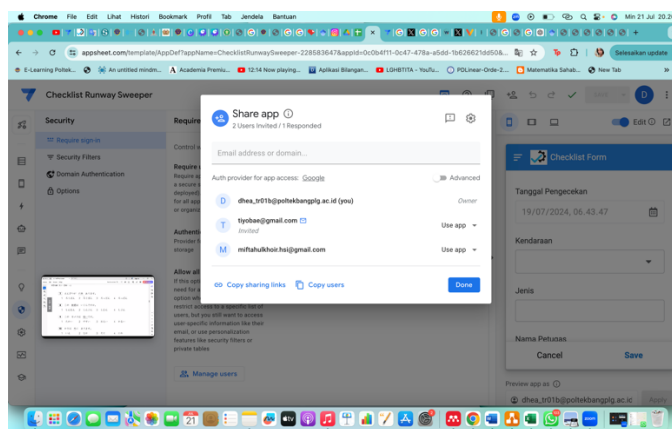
Chrome File Edit Lihat Histori Bookmark Profil Tab Jendela Bantuan

Min 21 Jul 20.2

appsheet.com/template/AppDef?appName=ChecklistRunwaySweeper-228583647&appId=0c0b4f11-0c47-478a-a5dd-1b626621dd50&...

Selesaikan update

E-Learning Poltek... An untitled mindm... Academia Premiu... 12:14 Now playing... Aplikasi Bilangan... LGHBTITA - YouTu... PDLinear-Orde-2... Matematika Sahab... New Tab

Checklist Runway Sweeper

Security

Require sign-in

Security Filters

Domain Authentication

Options

Require

Control a

Require
a secure
deployed
for all pa
or organi

Authenti
Provider f
storage

Allow all
If this opt
need for s
option wil
restrict access to a specific list of users, but you still want to access user-specific information like their email, or use personalization features like security filters or private tables

Manage users

Share app ⓘ
2 Users Invited / 1 Responded

Email address or domain...

Auth provider for app access: Google

Advanced

D dhea_tr01b@poltekbangplg.ac.id (you) Owner

T tiyobae@gmail.com
Invited
Use app

M miftahulkhoir.hsi@gmail.com Use app

Copy sharing links Copy users

Done

Edit

Checklist Form

Tanggal Pengecekan

19/07/2024, 06.43.47

Kendaraan

Jenis

Nama Petugas

Cancel Save

Preview app as ⓘ

dhea_tr01b@poltekbangplg.ac.id

Apply